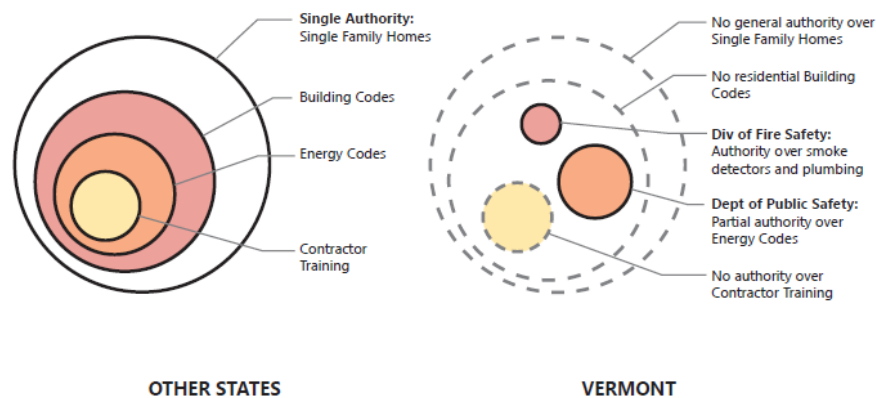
Single Authority:
Single Family Homes

Building Codes

Energy Codes

Contractor Training

No general authority over Single Family Homes

No residential Building Codes

Div of Fire Safety:
Authority over smoke detectors and plumbing

Dept of Public Safety:
Partial authority over Energy Codes

No authority over Contractor Training

OTHER STATES

VERMONT